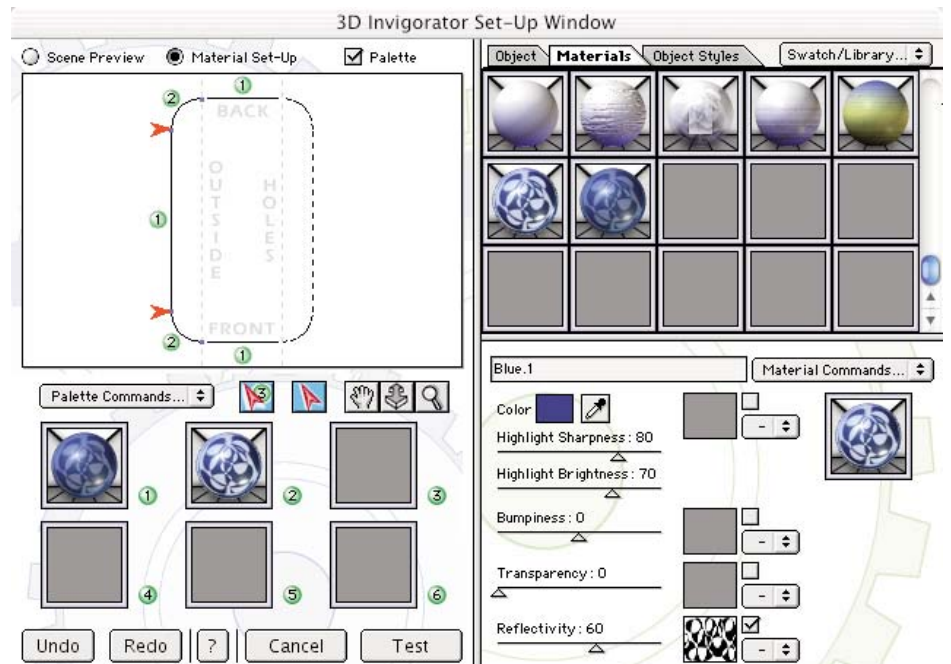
3D Invigorator Set-Up Window

Scene Preview
Material Set-Up
Palette

1
2
BACK
OUTSIDE
HOLES
1
FRONT
2
1

Palette Commands...

1
2
3
4
5
6

Undo
Redo
?
Cancel
Test

Object
Materials
Object Styles
Swatch/Library...

Blue.1
Material Commands...

Color
Highlight Sharpness: 80
Highlight Brightness: 70
Bumpiness: 0
Transparency: 0
Reflectivity: 60

-
-
-
-